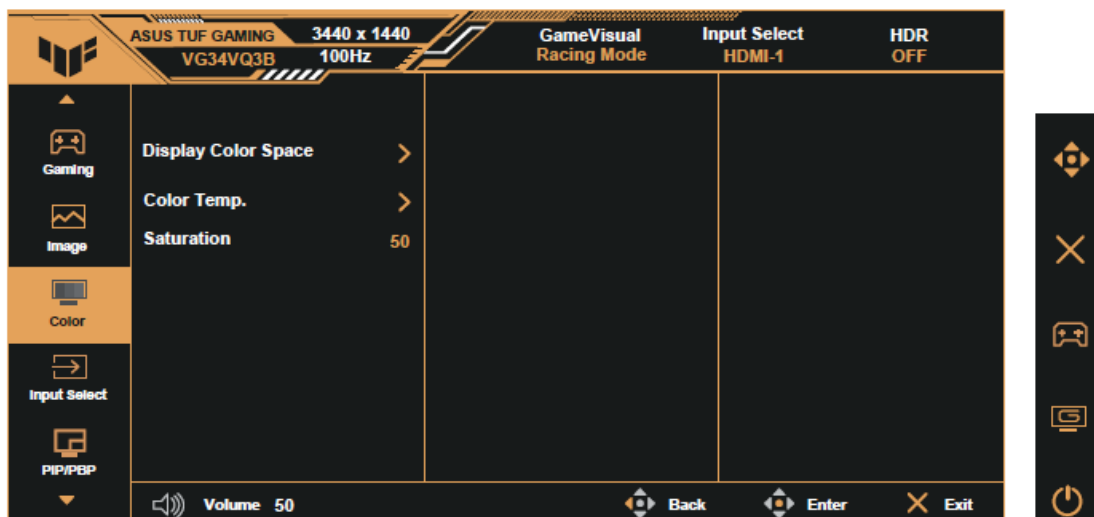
ASUS TUF GAMING
VG34VQ3B
3440 x 1440
100Hz
GameVisual
Racing Mode
Input Select
HDMI-1
HDR
OFF

Gaming
Image
Color
Input Select
PIP/PBP

Display Color Space
Color Temp.
Saturation 50

Volume 50
Back
Enter
Exit